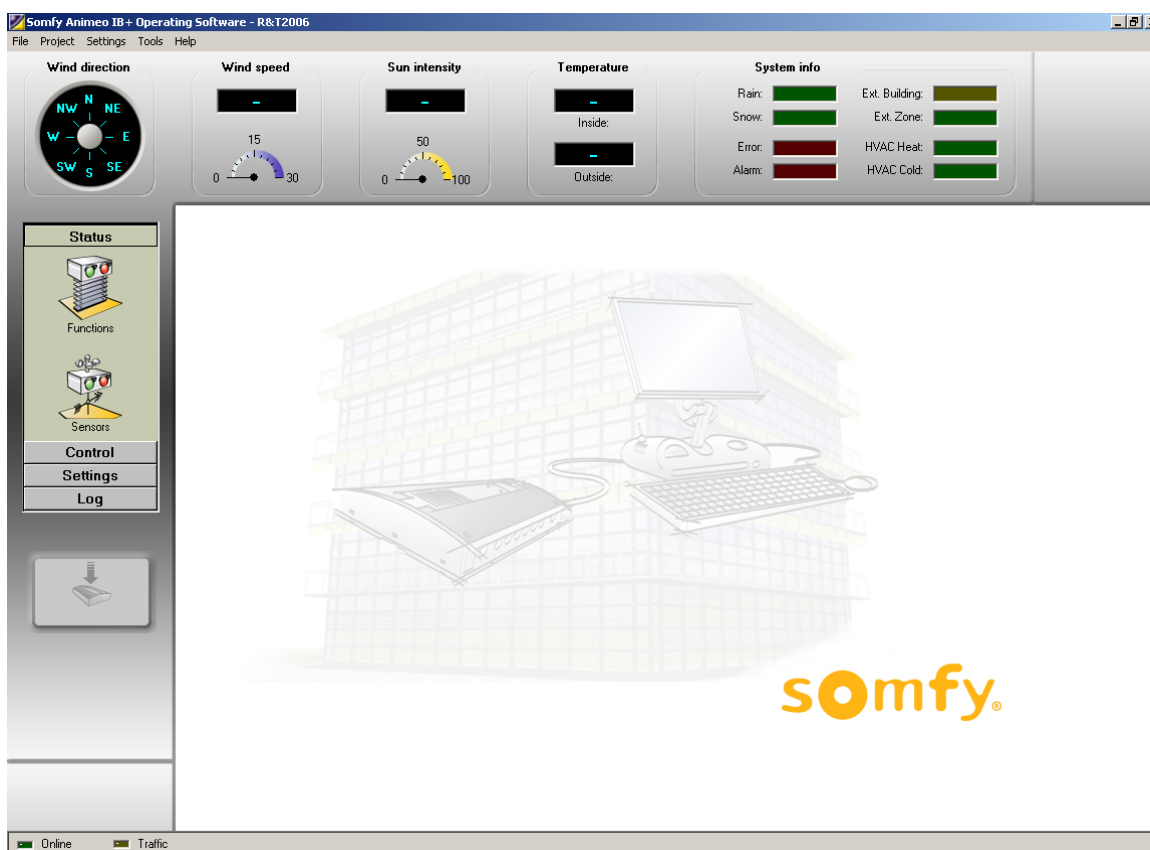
Somfy Animeo IB+ Operating Software - R&T2006

File Project Settings Tools Help

Wind direction

NW N NE W E SW S SE

Wind speed

-

15

0 30

Sun intensity

-

50

0 100

Temperature

-

Inside:

-

Outside:

System info

Rain:

Snow:

Error:

Alarm:

Ext. Building:

Ext. Zone:

HVAC Heat:

HVAC Cold:

Status

Functions

Sensors

Control

Settings

Log

somfy®

Online Traffic